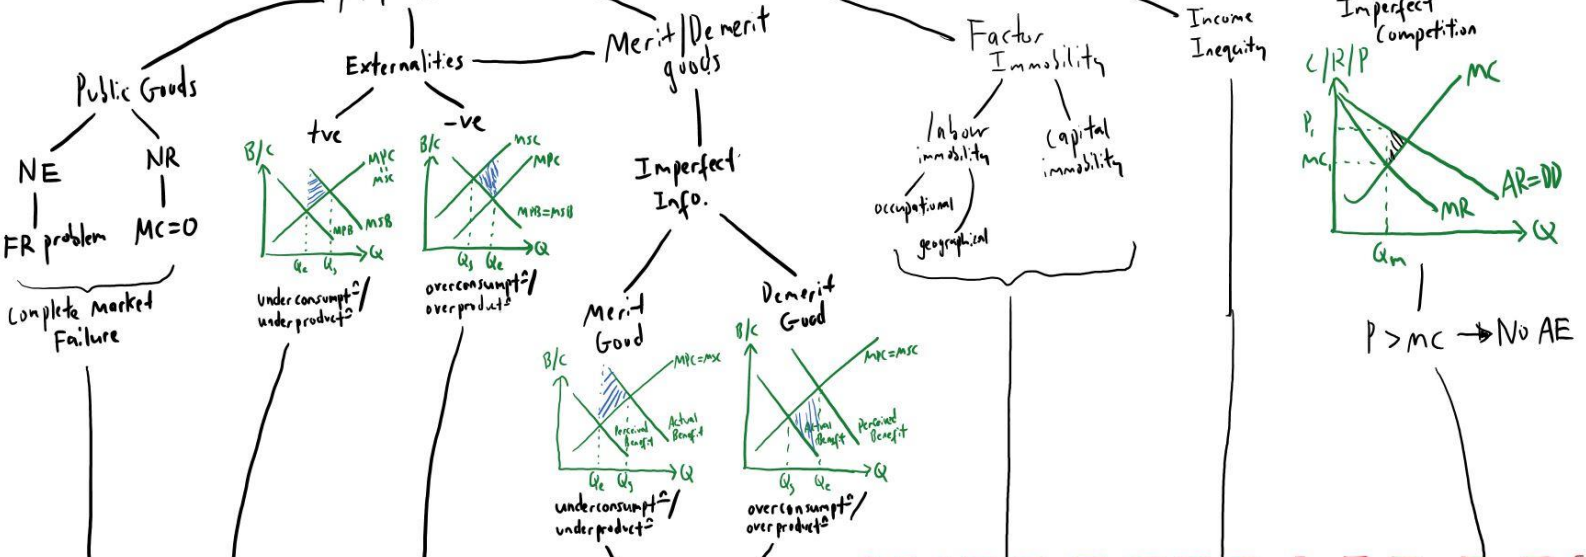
Public Goods

NE

NR

FR problem

MC=0

complete Market Failure

Externalities

+ve

B/C

MPC = MSC

MPB

MSB

Q

$Q_e$ $Q_s$

underconsumpt^n/ underproduct^n

-ve

B/C

MSC

MPC

MPB=MSB

Q

$Q_s$ $Q_e$

overconsumpt^n/ overproduct^n

Merit/Demerit goods

Imperfect Info.

Merit Good

B/C

MPC=MSC

Perceived Benefit

Actual Benefit

Q

$Q_e$ $Q_s$

underconsumpt^n/ underproduct^n

Demerit Good

B/C

MPC=MSC

Actual Benefit

Perceived Benefit

Q

$Q_s$ $Q_e$

overconsumpt^n/ overproduct^n

Factor Immobility

labour immobility

capital immobility

occupational

geographical

Income Inequity

Imperfect Competition

C/R/P

MC

$P_1$

$MC_1$

AR=DD

MR

Q

$Q_m$

P > MC → No AE